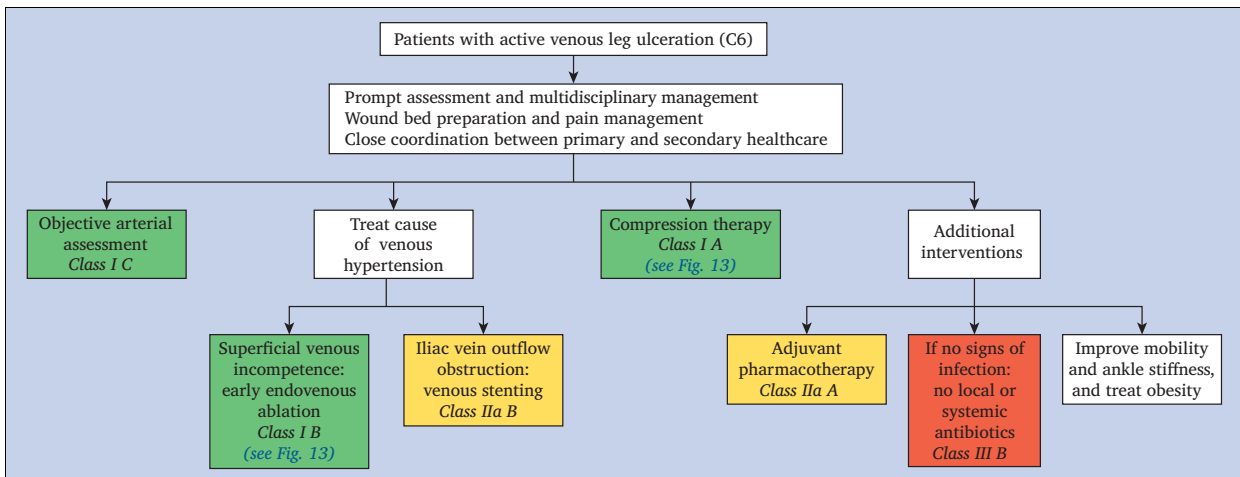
Patients with active venous leg ulceration (C6)

Prompt assessment and multidisciplinary management
Wound bed preparation and pain management
Close coordination between primary and secondary healthcare

Objective arterial assessment
*Class I C*

Treat cause of venous hypertension

Compression therapy
*Class I A*
*(see Fig. 13)*

Additional interventions

Superficial venous incompetence: early endovenous ablation
*Class I B*
*(see Fig. 13)*

Iliac vein outflow obstruction: venous stenting
*Class IIa B*

Adjuvant pharmacotherapy
*Class IIa A*

If no signs of infection: no local or systemic antibiotics
*Class III B*

Improve mobility and ankle stiffness, and treat obesity